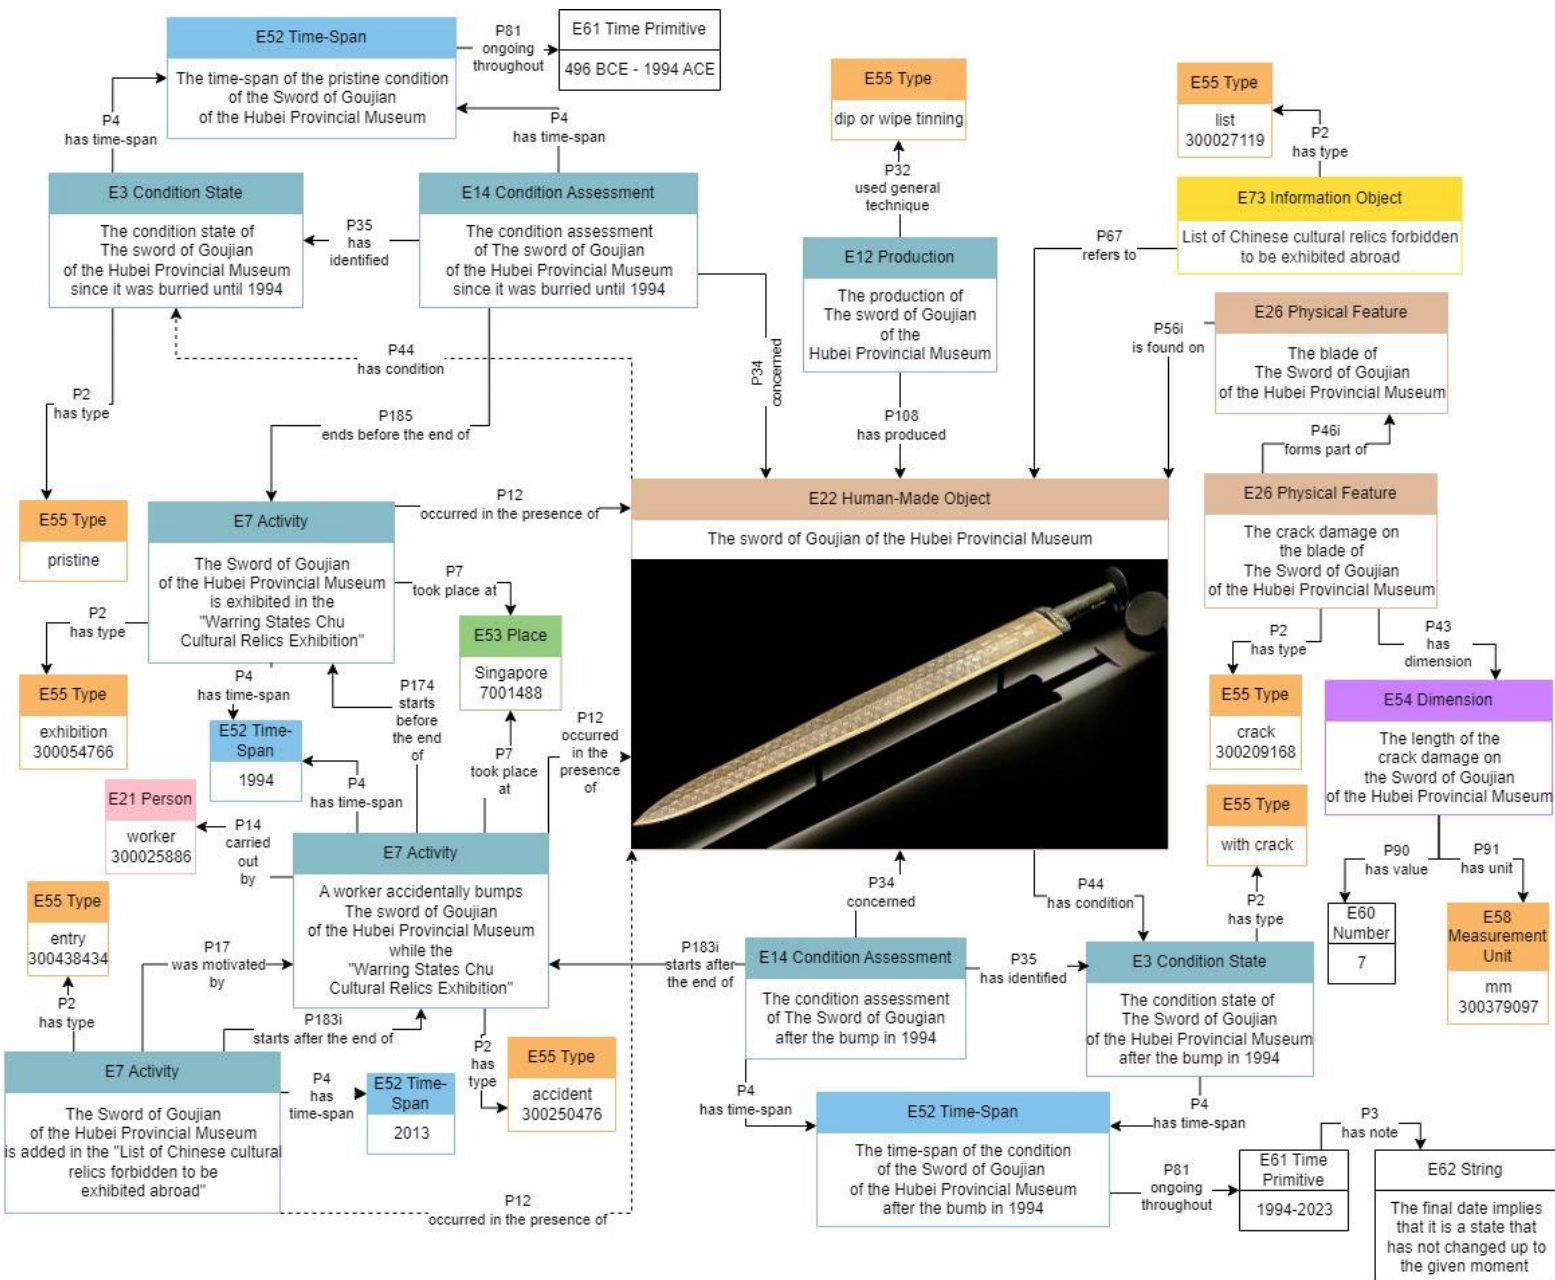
E52 Time-Span
The time-span of the pristine condition of the Sword of Goujian of the Hubei Provincial Museum

P81 ongoing throughout

E61 Time Primitive
496 BCE - 1994 ACE

P4 has time-span

P4 has time-span

E3 Condition State
The condition state of The sword of Goujian of the Hubei Provincial Museum since it was burried until 1994

P35 has identified

E14 Condition Assessment
The condition assessment of The sword of Goujian of the Hubei Provincial Museum since it was burried until 1994

E55 Type
dip or wipe tinning

P32 used general technique

E12 Production
The production of The sword of Goujian of the Hubei Provincial Museum

E55 Type
list 300027119

P2 has type

E73 Information Object
List of Chinese cultural relics forbidden to be exhibited abroad

P67 refers to

P56i is found on

E26 Physical Feature
The blade of The Sword of Goujian of the Hubei Provincial Museum

P46i forms part of

P44 has condition

P2 has type

P185 ends before the end of

P34 concerned

P108 has produced

E55 Type
pristine

E7 Activity
The Sword of Goujian of the Hubei Provincial Museum is exhibited in the "Warring States Chu Cultural Relics Exhibition"

P12 occurred in the presence of

E22 Human-Made Object
The sword of Goujian of the Hubei Provincial Museum

E26 Physical Feature
The crack damage on the blade of The Sword of Goujian of the Hubei Provincial Museum

P2 has type

P7 took place at

E53 Place
Singapore 7001488

E55 Type
exhibition 300054766

P4 has time-span

E52 Time-Span
1994

P174 starts before the end of

P7 took place at

P12 occurred in the presence of

P2 has type

P43 has dimension

E55 Type
crack 300209168

E54 Dimension
The length of the crack damage on the Sword of Goujian of the Hubei Provincial Museum

E21 Person
worker 300025886

P14 carried out by

P4 has time-span

E7 Activity
A worker accidentally bumps The sword of Goujian of the Hubei Provincial Museum while the "Warring States Chu Cultural Relics Exhibition"

E55 Type
with crack

E55 Type
entry 300438434

P17 was motivated by

P34 concerned

P44 has condition

P2 has type

P90 has value

P91 has unit

P2 has type

P183i starts after the end of

E14 Condition Assessment
The condition assessment of The Sword of Gougian after the bump in 1994

P35 has identified

E3 Condition State
The condition state of The Sword of Goujian of the Hubei Provincial Museum after the bump in 1994

E60 Number
7

E58 Measurement Unit
mm 300379097

E7 Activity
The Sword of Goujian of the Hubei Provincial Museum is added in the "List of Chinese cultural relics forbidden to be exhibited abroad"

P183i starts after the end of

P4 has time-span

E52 Time-Span
2013

P2 has type

E55 Type
accident 300250476

P4 has time-span

E52 Time-Span
The time-span of the condition of the Sword of Goujian of the Hubei Provincial Museum after the bumb in 1994

P4 has time-span

P3 has note

P81 ongoing throughout

E61 Time Primitive
1994-2023

E62 String
The final date implies that it is a state that has not changed up to the given moment

P12 occurred in the presence of